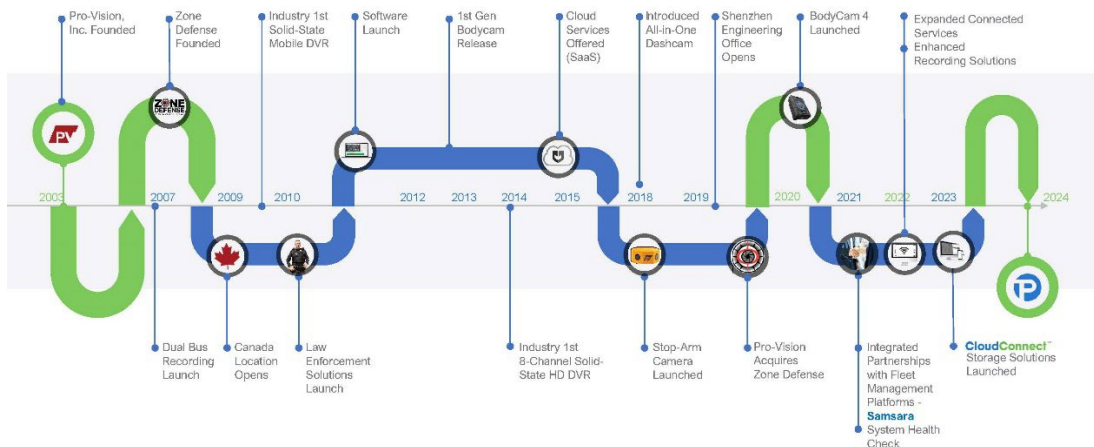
Pro-Vision, Inc. Founded

Zone Defense Founded

Industry 1st Solid-State Mobile DVR

Software Launch

1st Gen Bodycam Release

Cloud Services Offered (SaaS)

Introduced All-in-One Dashcam

Shenzhen Engineering Office Opens

BodyCam 4 Launched

Expanded Connected Services
Enhanced Recording Solutions

PV

ZONE DEFENSE

2003 2007 2009 2010 2012 2013 2014 2015 2018 2019 2020 2021 2022 2023 2024

Dual Bus Recording Launch

Canada Location Opens

Law Enforcement Solutions Launch

Industry 1st 8-Channel Solid-State HD DVR

Stop-Arm Camera Launched

Pro-Vision Acquires Zone Defense

Integrated Partnerships with Fleet Management Platforms - Samsara
System Health Check

CloudConnect™ Storage Solutions Launched